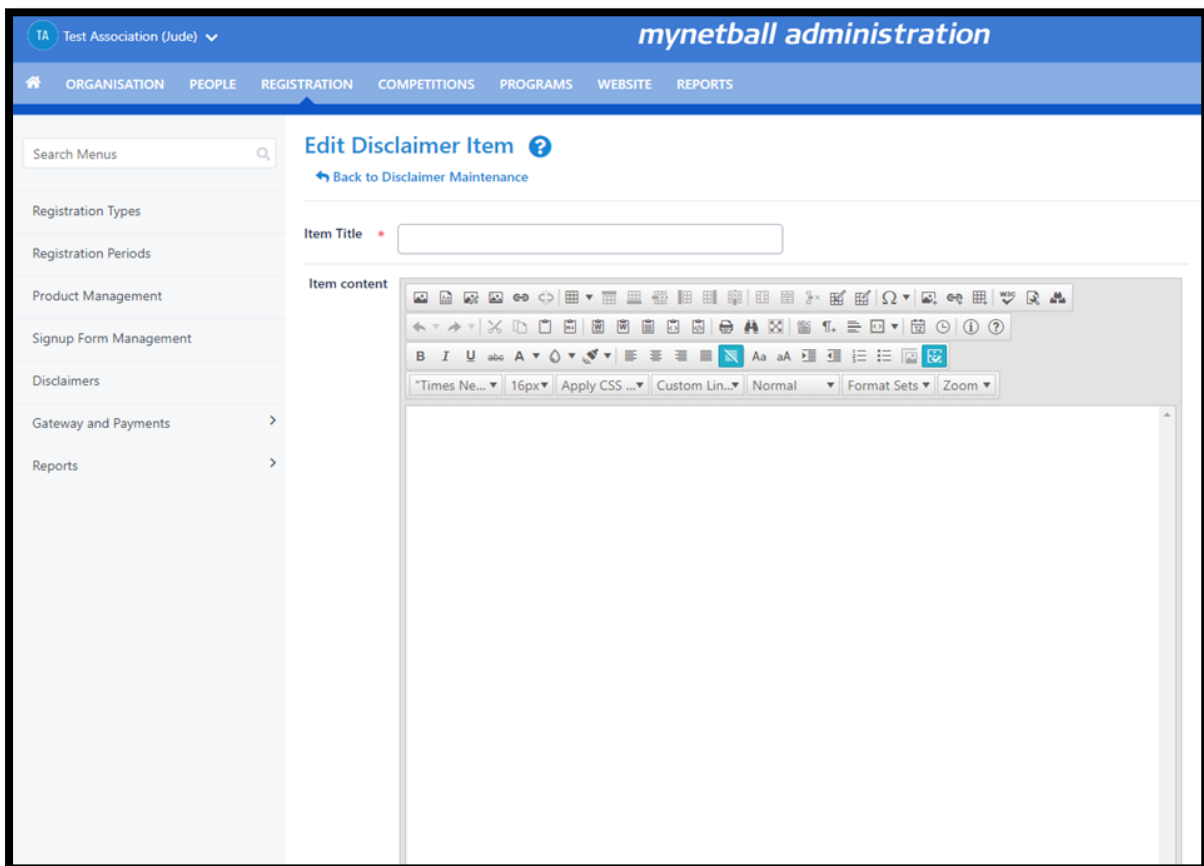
TA Test Association (Jude)

mynetball administration

ORGANISATION PEOPLE REGISTRATION COMPETITIONS PROGRAMS WEBSITE REPORTS

Search Menus

Registration Types

Registration Periods

Product Management

Signup Form Management

Disclaimers

Gateway and Payments

Reports

Edit Disclaimer Item

Back to Disclaimer Maintenance

Item Title *

Item content

B I U abc A

Aa aA

"Times Ne... 16px Apply CSS ... Custom Lin... Normal Format Sets Zoom